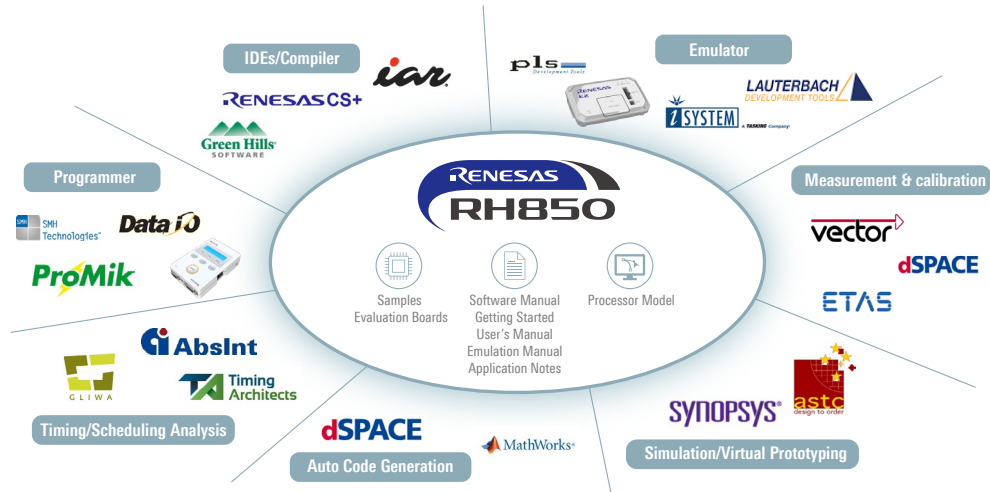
IDEs/Compiler

iar

RENESAS CS+

Green Hills SOFTWARE

pls Development Tools

Emulator

LAUTERBACH DEVELOPMENT TOOLS

iSYSTEM A TASKING Company

Programmer

SMH Technologies

Data I/O

ProMik

RENESAS

RH850

Samples
Evaluation Boards

Software Manual
Getting Started
User's Manual
Emulation Manual
Application Notes

Processor Model

Measurement & calibration

vector

dSPACE

ETAS

AbsInt

GLIWA

Timing Architects

Timing/Scheduling Analysis

dSPACE

MathWorks

Auto Code Generation

SYNOPSYS

astc design to order

Simulation/Virtual Prototyping